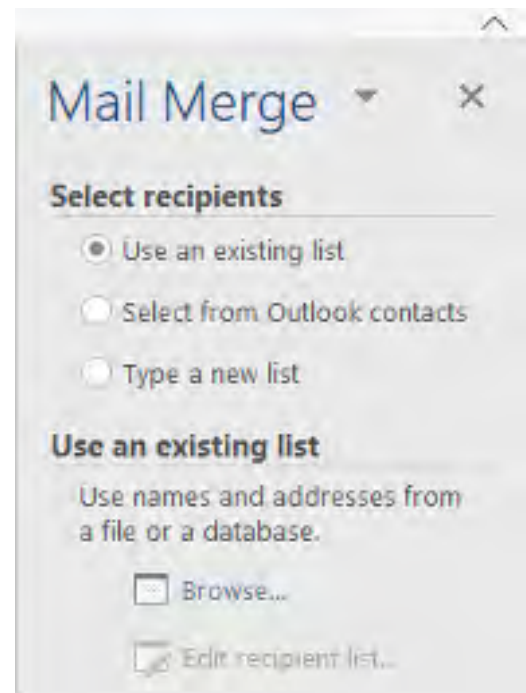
Mail Merge

Select recipients

Use an existing list

Select from Outlook contacts

Type a new list

Use an existing list

Use names and addresses from a file or a database.

Browse...

Edit recipient list...